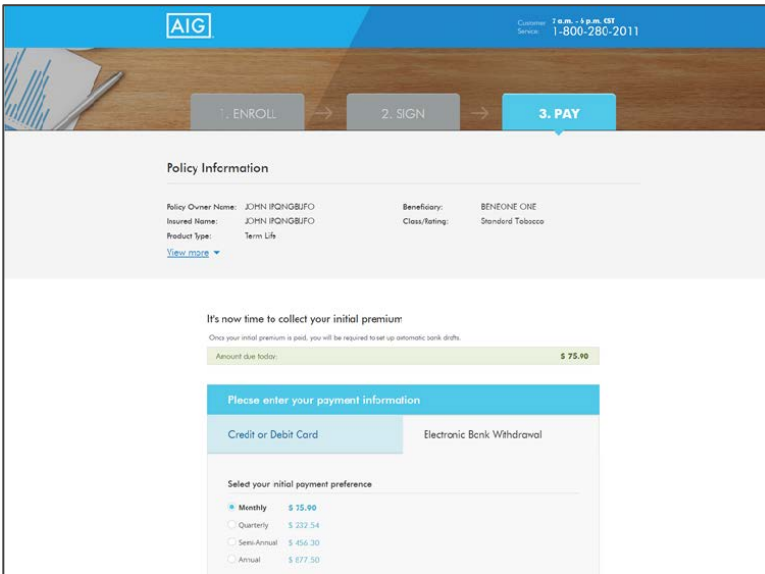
AIG

Customer Service 7 a.m. - 6 p.m. CST 1-800-280-2011

1. ENROLL
2. SIGN
3. PAY

Policy Information

Policy Owner Name: JOHN IPQNGBIJFO
Insured Name: JOHN IPQNGBIJFO
Product Type: Term Life
Beneficiary: BENEONE ONE
Class/Rating: Standard Tobacco

View more

It's now time to collect your initial premium

Once your initial premium is paid, you will be required to set up automatic bank drafts.

Amount due today: $ 75.90

Please enter your payment information

Credit or Debit Card
Electronic Bank Withdrawal

Select your initial payment preference

Monthly $ 75.90
Quarterly $ 232.54
Semi-Annual $ 456.30
Annual $ 877.50